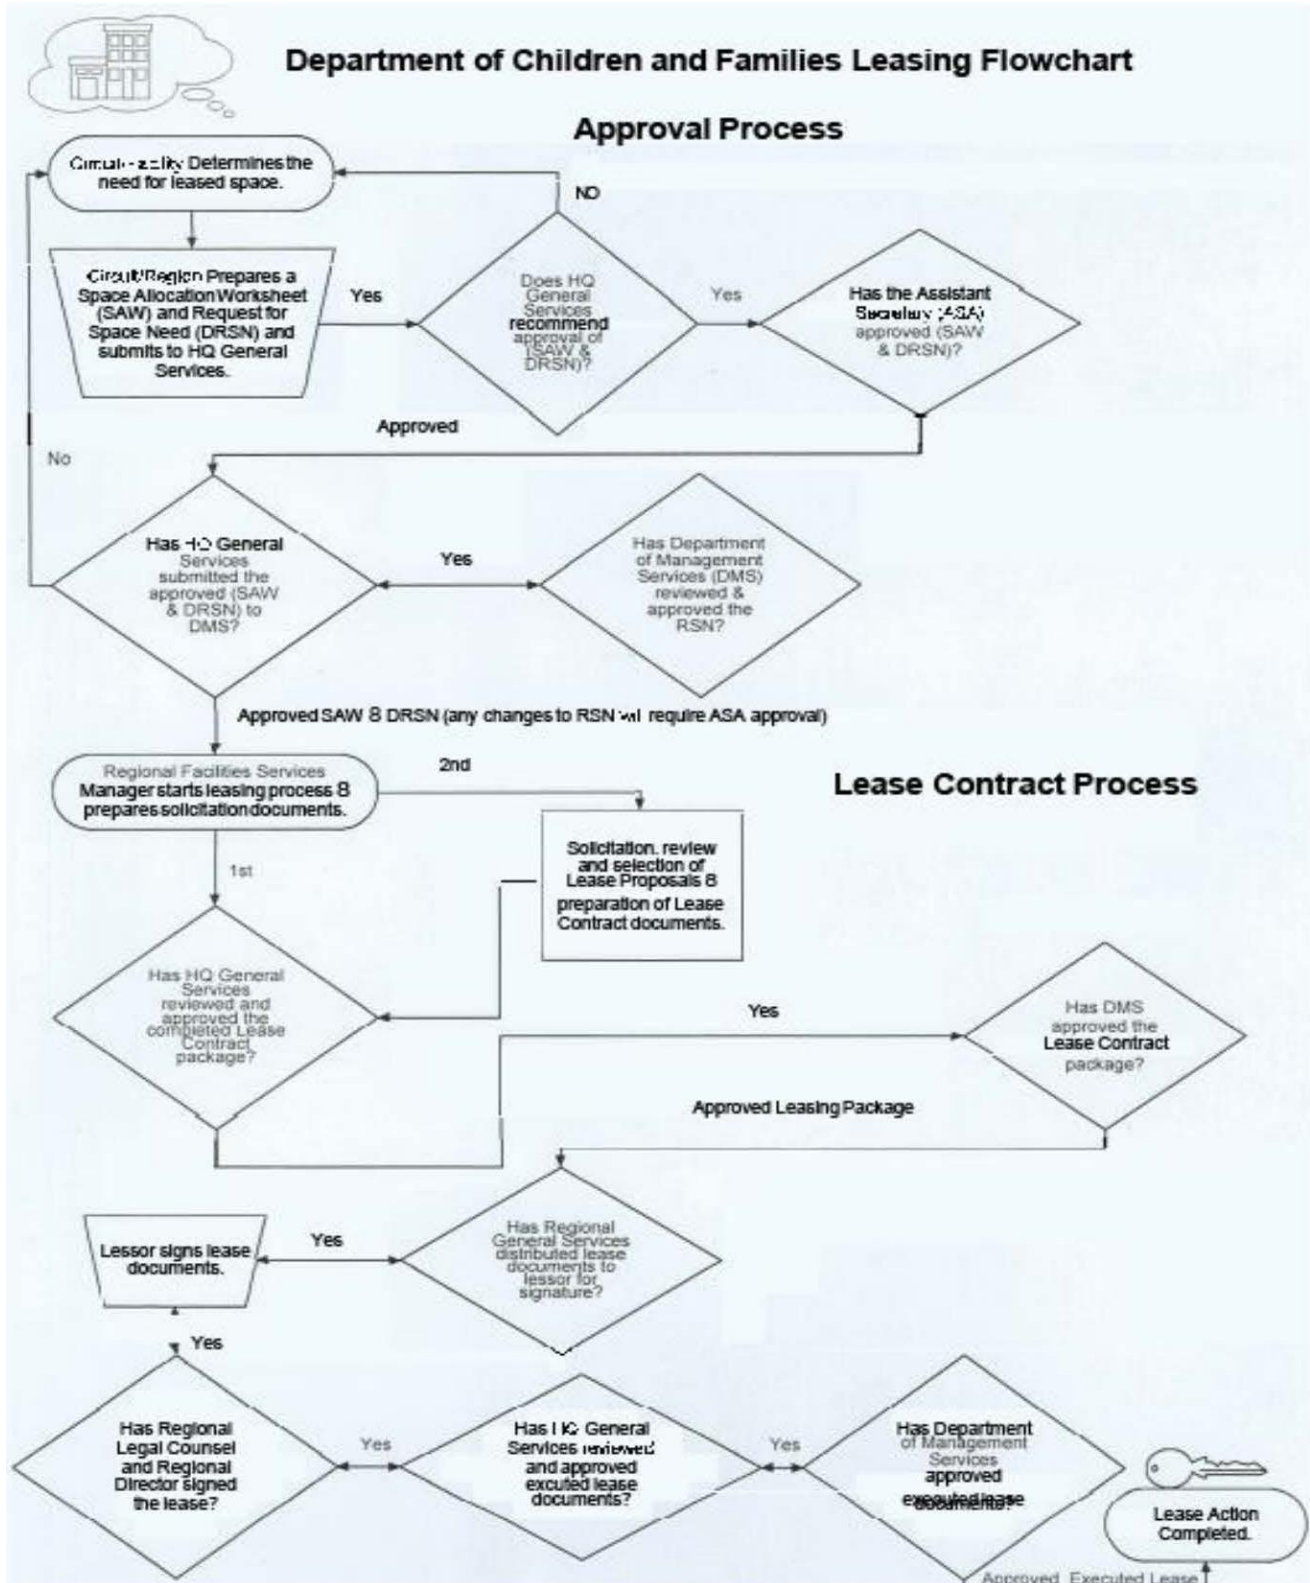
Department of Children and Families Leasing Flowchart

Approval Process

Circuit/Facility Determines the need for leased space.

NO

Circuit/Region Prepares a Space Allocation Worksheet (SAW) and Request for Space Need (DRSN) and submits to HQ General Services.

Yes

Does HQ General Services recommend approval of (SAW & DRSN)?

Yes

Has the Assistant Secretary (ASA) approved (SAW & DRSN)?

Approved

No

Has HQ General Services submitted the approved (SAW & DRSN) to DMS?

Yes

Has Department of Management Services (DMS) reviewed & approved the RSN?

Approved SAW 8 DRSN (any changes to RSN will require ASA approval)

Regional Facilities Services Manager starts leasing process 8 prepares solicitation documents.

2nd

Lease Contract Process

1st

Solicitation, review and selection of Lease Proposals 8 preparation of Lease Contract documents.

Has HQ General Services reviewed and approved the completed Lease Contract package?

Yes

Has DMS approved the Lease Contract package?

Approved Leasing Package

Lessor signs lease documents.

Yes

Has Regional General Services distributed lease documents to lessor for signature?

Yes

Has Regional Legal Counsel and Regional Director signed the lease?

Yes

Has HQ General Services reviewed and approved executed lease documents?

Yes

Has Department of Management Services approved executed lease documents?

Lease Action Completed.

Approved Executed Lease